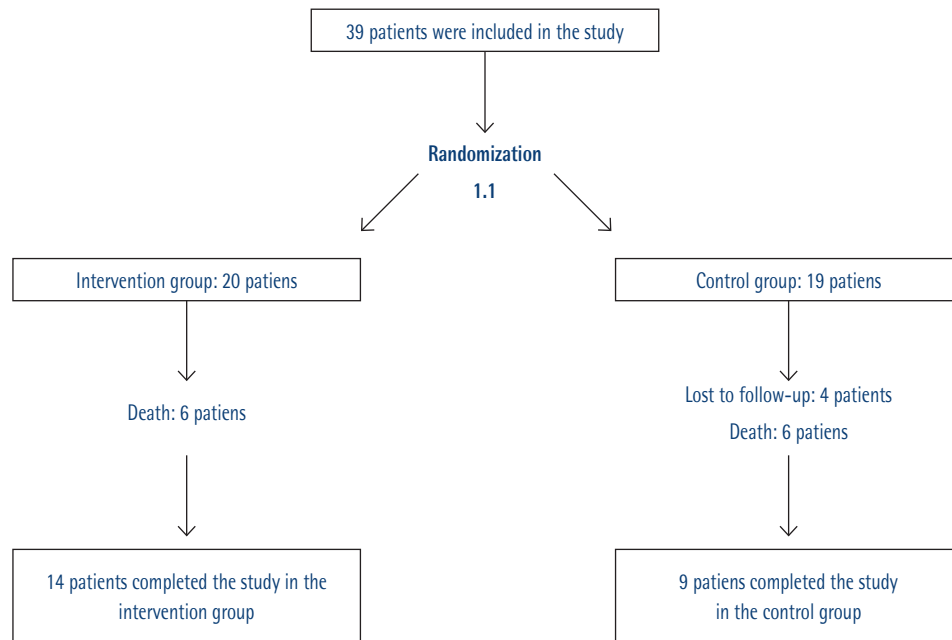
39 patients were included in the study

Randomization

1.1

Intervention group: 20 patiens

Death: 6 patiens

14 patients completed the study in the intervention group

Control group: 19 patiens

Lost to follow-up: 4 patients

Death: 6 patiens

9 patiens completed the study in the control group